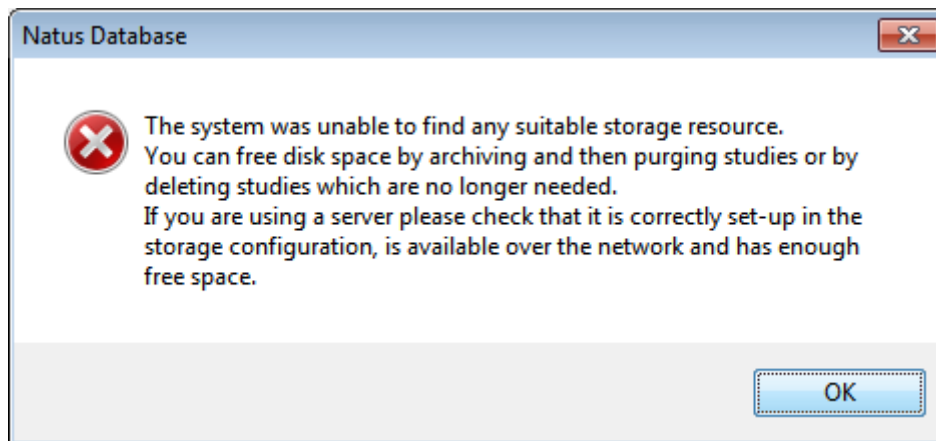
Natus Database

The system was unable to find any suitable storage resource.
You can free disk space by archiving and then purging studies or by deleting studies which are no longer needed.
If you are using a server please check that it is correctly set-up in the storage configuration, is available over the network and has enough free space.

OK